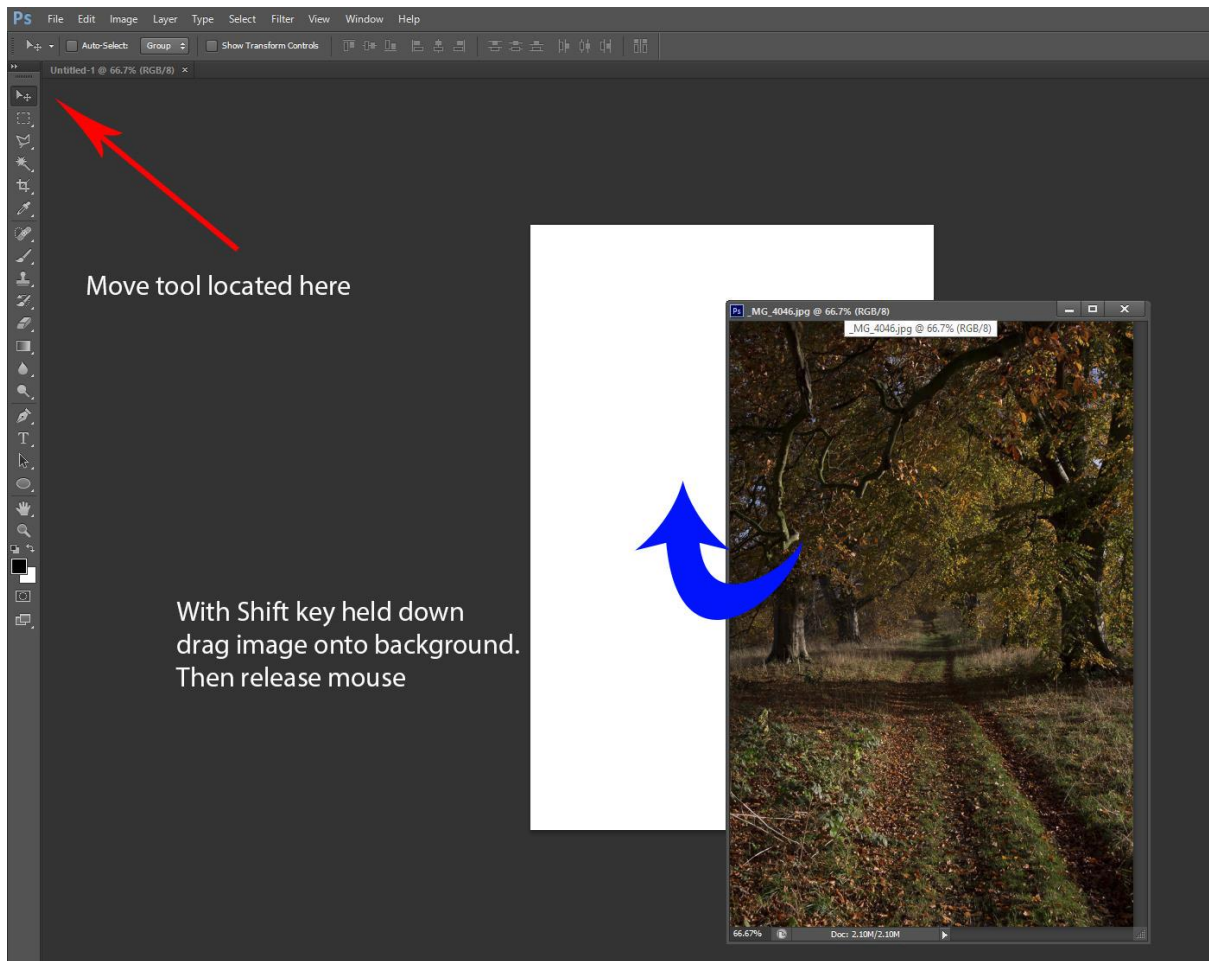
Ps File Edit Image Layer Type Select Filter View Window Help

Auto-Select: Group Show Transform Controls

Untitled-1 @ 66.7% (RGB/8) ×

Move tool located here

_MG_4046.jpg @ 66.7% (RGB/8)

_MG_4046.jpg @ 66.7% (RGB/8)

With Shift key held down drag image onto background. Then release mouse

66.67% Doc: 2.10M/2.10M